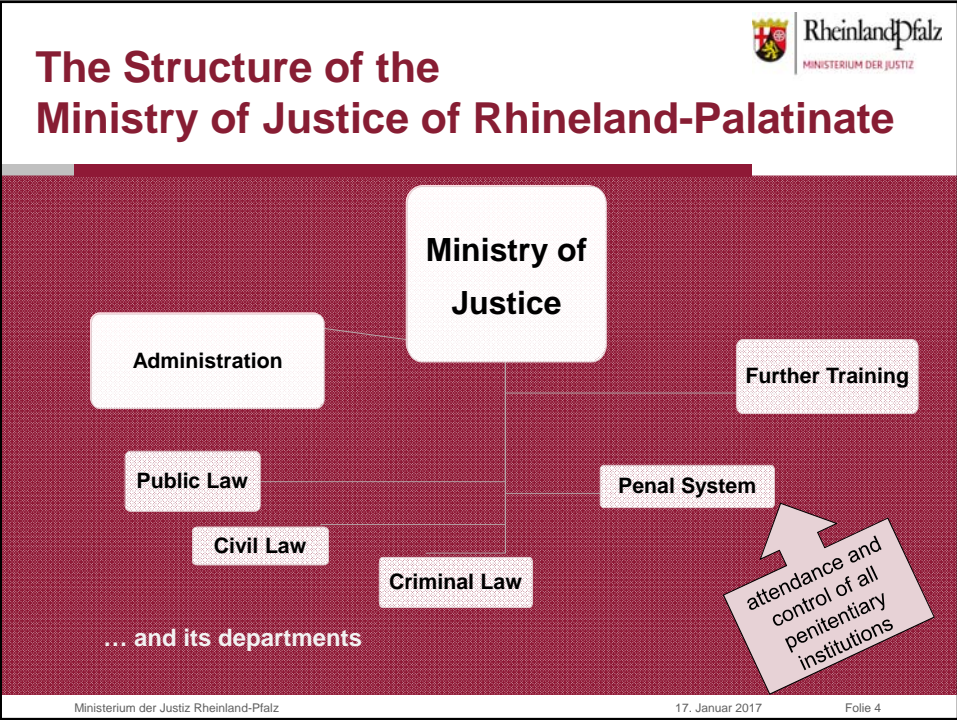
RheinlandPfalz
MINISTERIUM DER JUSTIZ

The Structure of the Ministry of Justice of Rhineland-Palatinate

Ministry of Justice

Administration

Further Training

Public Law

Penal System

Civil Law

Criminal Law

attendance and control of all penitentiary institutions

… and its departments

Ministerium der Justiz Rheinland-Pfalz

17. Januar 2017

Folie 4